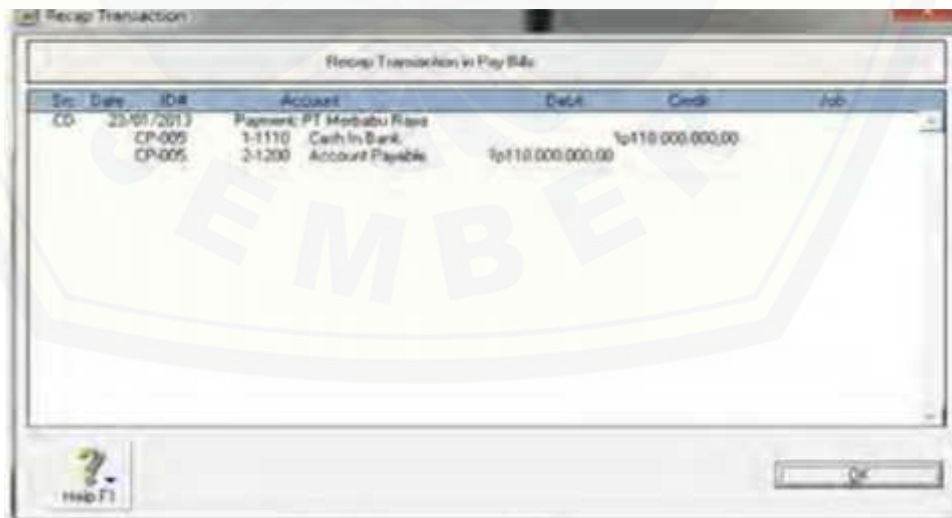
Recap Transaction

Recap Transaction in Pay Bills

| Src | Date | ID# | Account | Debit | Credit | Job |
|---|---|---|---|---|---|---|
| CD | 23/01/2013 | | Payment; PT Morbabu Raya | | | |
| | | CP-005 | 1-1110 Cash In Bank | | Rp110.000.000,00 | |
| | | CP-005 | 2-1200 Account Payable | Rp110.000.000,00 | | |

Help F1

OK

EMBER